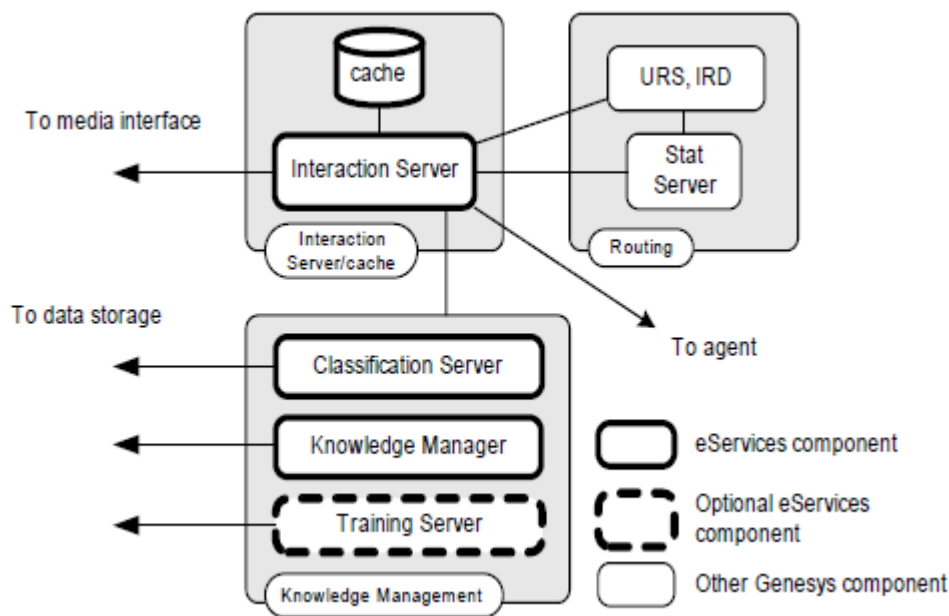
cache

URS, IRD

To media interface

Interaction Server

Stat Server

Interaction Server/cache

Routing

To data storage

To agent

Classification Server

Knowledge Manager

eServices component

Training Server

Optional eServices component

Other Genesys component

Knowledge Management